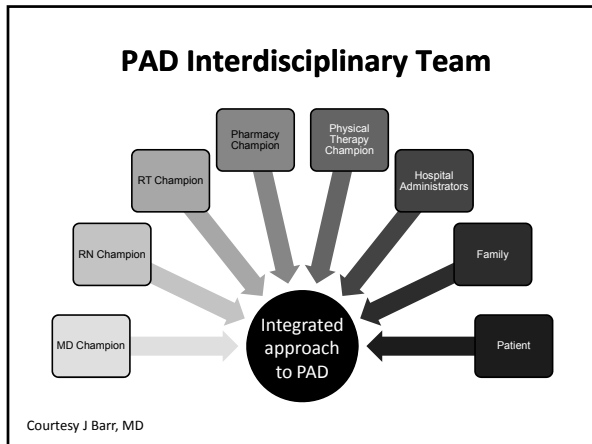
PAD Interdisciplinary Team

MD Champion

RN Champion

RT Champion

Pharmacy Champion

Physical Therapy Champion

Hospital Administrators

Family

Patient

Integrated approach to PAD

Courtesy J Barr, MD